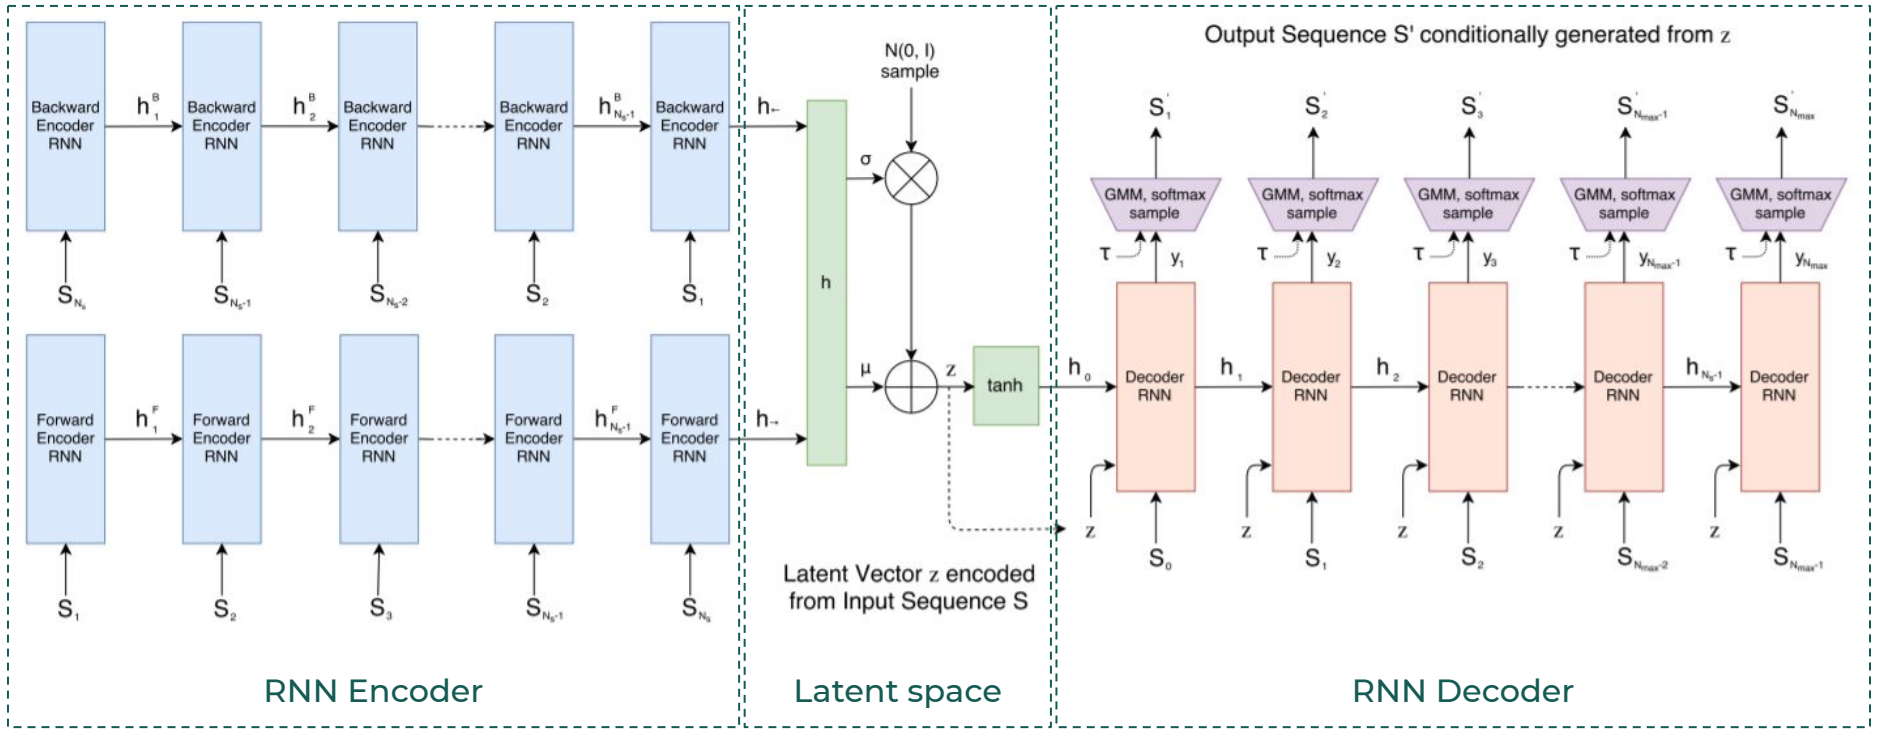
Backward Encoder RNN $h^B_1$ Backward Encoder RNN $h^B_2$ Backward Encoder RNN Backward Encoder RNN $h^B_{N_s-1}$ Backward Encoder RNN $h_{\leftarrow}$

$S_{N_s}$ $S_{N_s-1}$ $S_{N_s-2}$ $S_2$ $S_1$

Forward Encoder RNN $h^F_1$ Forward Encoder RNN $h^F_2$ Forward Encoder RNN Forward Encoder RNN $h^F_{N_s-1}$ Forward Encoder RNN $h_{\rightarrow}$

$S_1$ $S_2$ $S_3$ $S_{N_s-1}$ $S_{N_s}$

N(0, I) sample

$\sigma$

h

$\mu$ z tanh

Latent Vector z encoded from Input Sequence S

Output Sequence S' conditionally generated from z

$S'_1$ $S'_2$ $S'_3$ $S'_{N_{max}-1}$ $S'_{N_{max}}$

GMM, softmax sample GMM, softmax sample GMM, softmax sample GMM, softmax sample GMM, softmax sample

$\tau$ $y_1$ $\tau$ $y_2$ $\tau$ $y_3$ $\tau$ $y_{N_{max}-1}$ $\tau$ $y_{N_{max}}$

$h_0$ Decoder RNN $h_1$ Decoder RNN $h_2$ Decoder RNN Decoder RNN $h_{N_s-1}$ Decoder RNN

z $S_0$ z $S_1$ z $S_2$ z $S_{N_{max}-2}$ z $S_{N_{max}-1}$

RNN Encoder

Latent space

RNN Decoder